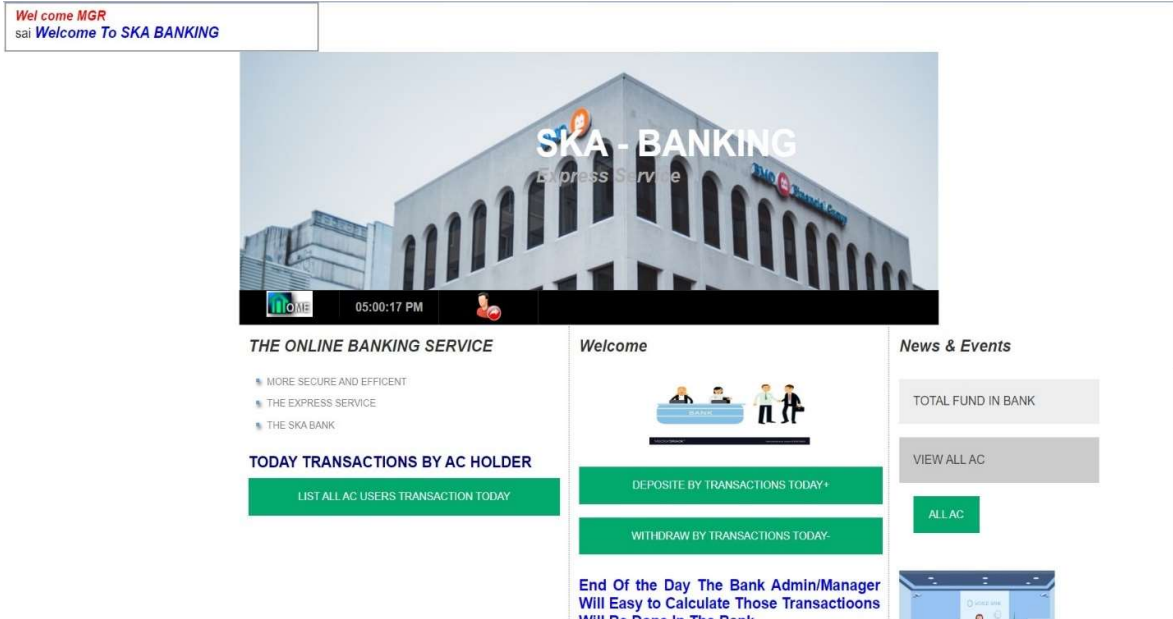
Wel come MGR
sai Welcome To SKA BANKING

SKA - BANKING
Express Service

HOME 05:00:17 PM

THE ONLINE BANKING SERVICE

MORE SECURE AND EFFICENT
THE EXPRESS SERVICE
THE SKA BANK

TODAY TRANSACTIONS BY AC HOLDER

LIST ALL AC USERS TRANSACTION TODAY

Welcome

BANK

DEPOSITE BY TRANSACTIONS TODAY+

WITHDRAW BY TRANSACTIONS TODAY-

End Of the Day The Bank Admin/Manager Will Easy to Calculate Those Transactioons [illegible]

News & Events

TOTAL FUND IN BANK

VIEW ALL AC

ALL AC